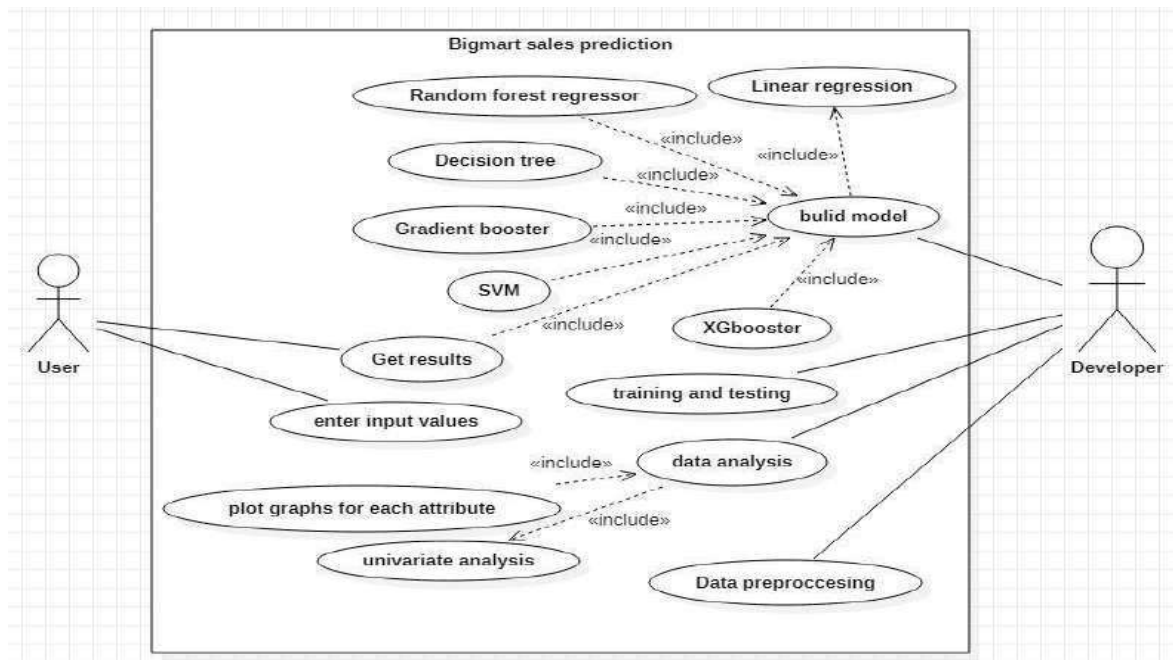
Bigmart sales prediction

Random forest regressor

Linear regression

«include»

«include»

Decision tree

«include»

«include»

bulid model

Gradient booster

«include»

SVM

«include»

«include»

XGbooster

User

Get results

Developer

training and testing

enter input values

«include»

data analysis

plot graphs for each attribute

«include»

univariate analysis

Data preproccesing